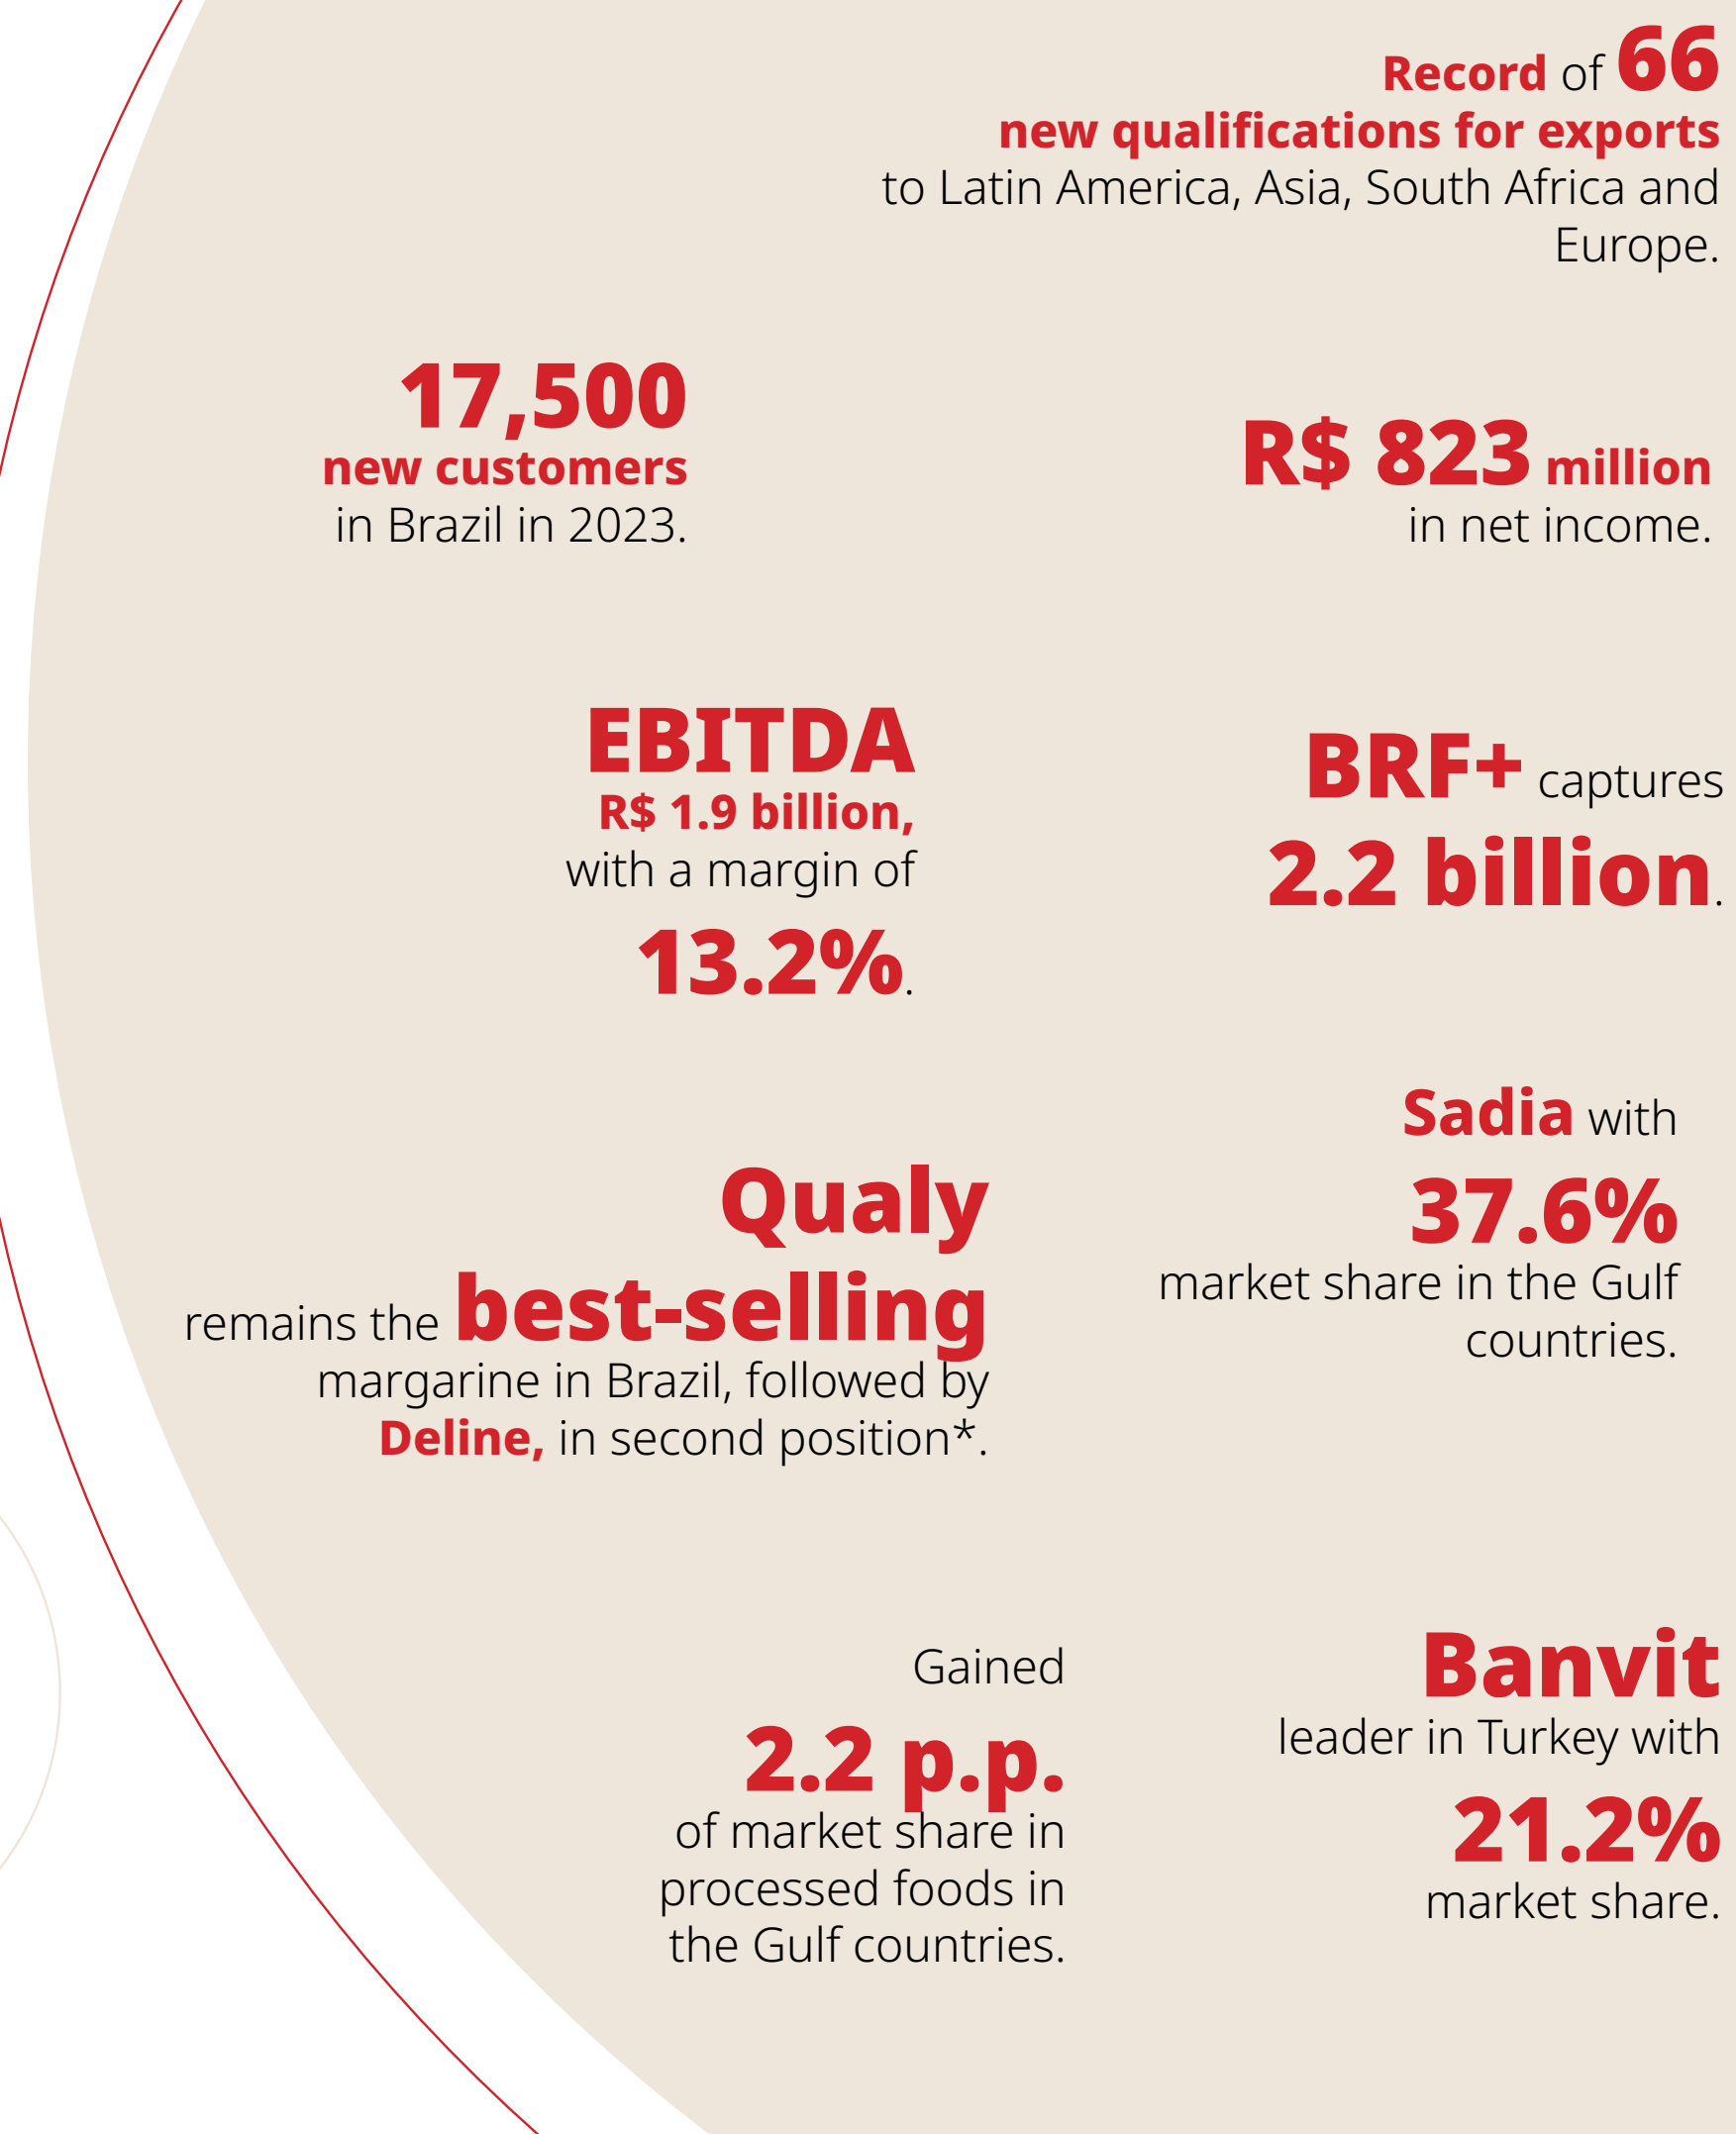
Record of 66
new qualifications for exports
to Latin America, Asia, South Africa and Europe.

17,500
new customers
in Brazil in 2023.

R$ 823 million
in net income.

EBITDA
R$ 1.9 billion,
with a margin of
13.2%.

BRF+ captures
2.2 billion.

Qualy
remains the best-selling
margarine in Brazil, followed by
Deline, in second position*.

Sadia with
37.6%
market share in the Gulf countries.

Gained
2.2 p.p.
of market share in processed foods in the Gulf countries.

Banvit
leader in Turkey with
21.2%
market share.